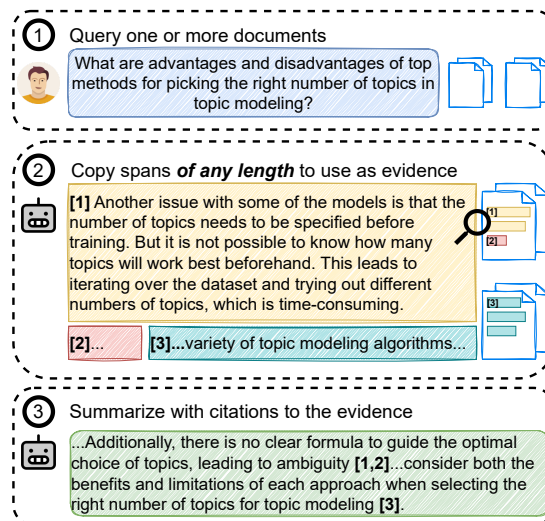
1 Query one or more documents

What are advantages and disadvantages of top methods for picking the right number of topics in topic modeling?

2 Copy spans *of any length* to use as evidence

**[1]** Another issue with some of the models is that the number of topics needs to be specified before training. But it is not possible to know how many topics will work best beforehand. This leads to iterating over the dataset and trying out different numbers of topics, which is time-consuming.

[1]

[2]

**[2]**...

**[3]**...variety of topic modeling algorithms...

[3]

3 Summarize with citations to the evidence

...Additionally, there is no clear formula to guide the optimal choice of topics, leading to ambiguity **[1,2]**...consider both the benefits and limitations of each approach when selecting the right number of topics for topic modeling **[3]**.